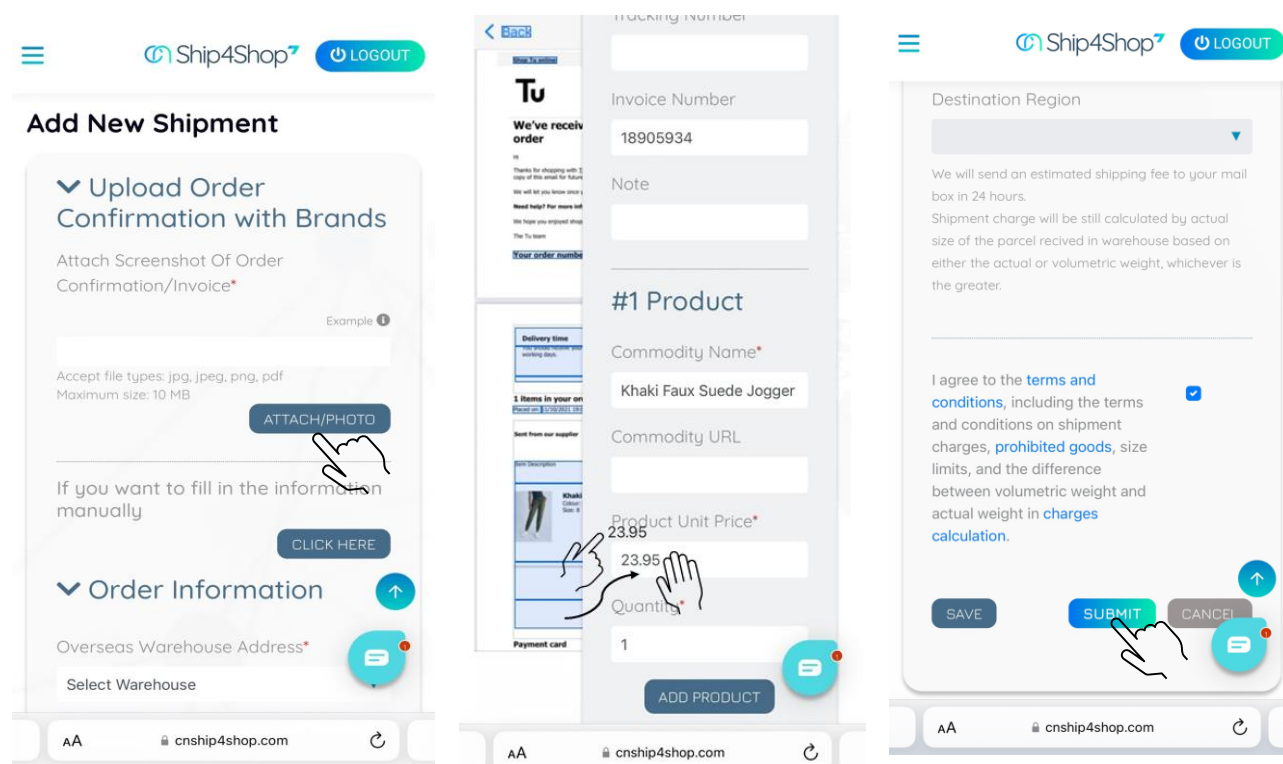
Ship4Shop
LOGOUT

Add New Shipment

Upload Order Confirmation with Brands

Attach Screenshot Of Order Confirmation/Invoice*

Example

Accept file types: jpg, jpeg, png, pdf
Maximum size: 10 MB

ATTACH/PHOTO

If you want to fill in the information manually

CLICK HERE

Order Information

Overseas Warehouse Address*

Select Warehouse

AA cnship4shop.com

Back

Shop Tu online

Tu

We've received your order

Hi

Thanks for shopping with Tu. copy of this email for future

We will let you know once

Need help? For more info

We hope you enjoyed shop

The Tu team

Your order number

Delivery time

1 items in your order
Placed on 11/10/2021

Sent from our supplier

Item Description

Khaki
Colour
Size

Payment card

Tracking Number

Invoice Number

18905934

Note

#1 Product

Commodity Name*

Khaki Faux Suede Jogger

Commodity URL

Product Unit Price*

23.95

23.95

Quantity*

1

ADD PRODUCT

AA cnship4shop.com

Ship4Shop
LOGOUT

Destination Region

We will send an estimated shipping fee to your mail box in 24 hours.
Shipment charge will be still calculated by actual size of the parcel recived in warehouse based on either the actual or volumetric weight, whichever is the greater.

I agree to the terms and conditions, including the terms and conditions on shipment charges, prohibited goods, size limits, and the difference between volumetric weight and actual weight in charges calculation.

SAVE
SUBMIT
CANCEL

AA cnship4shop.com